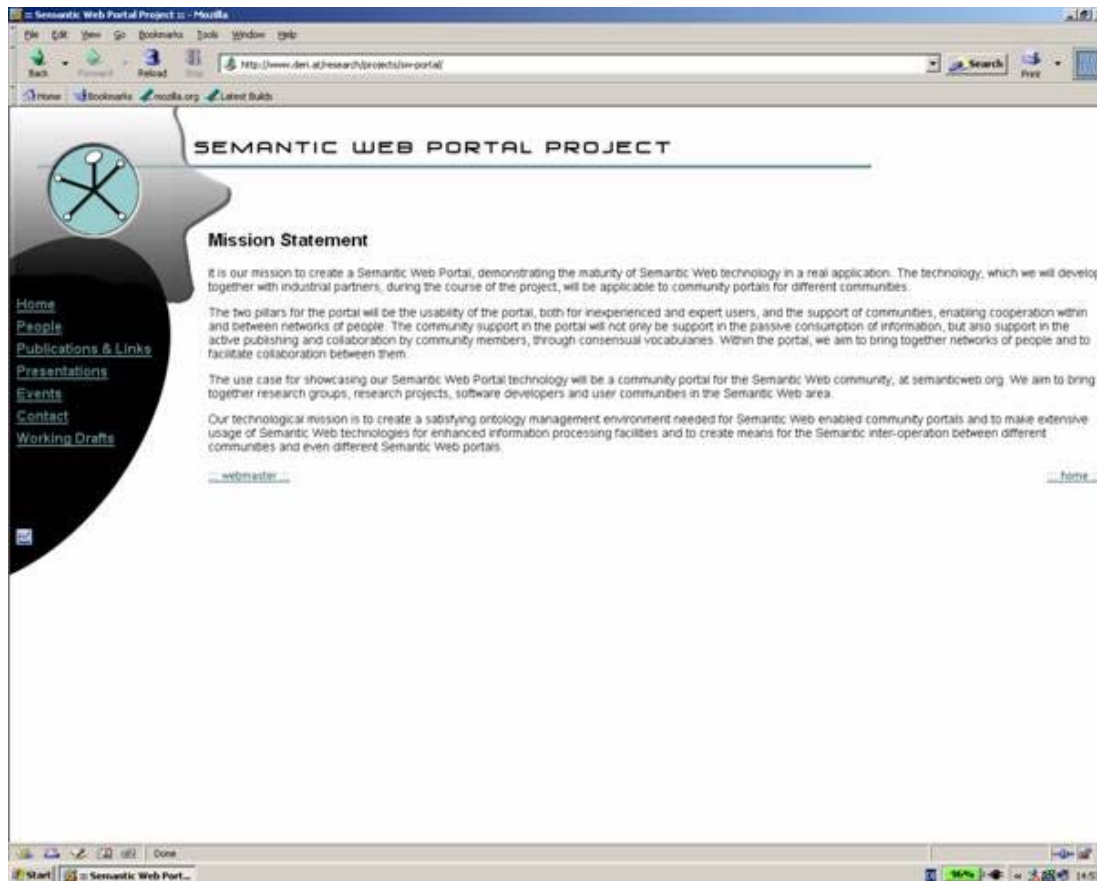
:: Semantic Web Portal Project :: - Mozilla

File Edit View Go Bookmarks Tools Window Help

Back Forward Reload Stop http://www.deri.at/research/projects/sw-portal/ Search Print

Home Bookmarks mozilla.org Latest Builds

SEMANTIC WEB PORTAL PROJECT

Home
People
Publications & Links
Presentations
Events
Contact
Working Drafts

Mission Statement

It is our mission to create a Semantic Web Portal, demonstrating the maturity of Semantic Web technology in a real application. The technology, which we will develop together with industrial partners, during the course of the project, will be applicable to community portals for different communities.

The two pillars for the portal will be the usability of the portal, both for inexperienced and expert users, and the support of communities, enabling cooperation within and between networks of people. The community support in the portal will not only be support in the passive consumption of information, but also support in the active publishing and collaboration by community members, through consensual vocabularies. Within the portal, we aim to bring together networks of people and to facilitate collaboration between them.

The use case for showcasing our Semantic Web Portal technology will be a community portal for the Semantic Web community, at semanticweb.org. We aim to bring together research groups, research projects, software developers and user communities in the Semantic Web area.

Our technological mission is to create a satisfying ontology management environment needed for Semantic Web enabled community portals and to make extensive usage of Semantic Web technologies for enhanced information processing facilities and to create means for the Semantic inter-operation between different communities and even different Semantic Web portals.

:: webmaster ::

:: home ::

Done

Start :: Semantic Web Port...

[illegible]